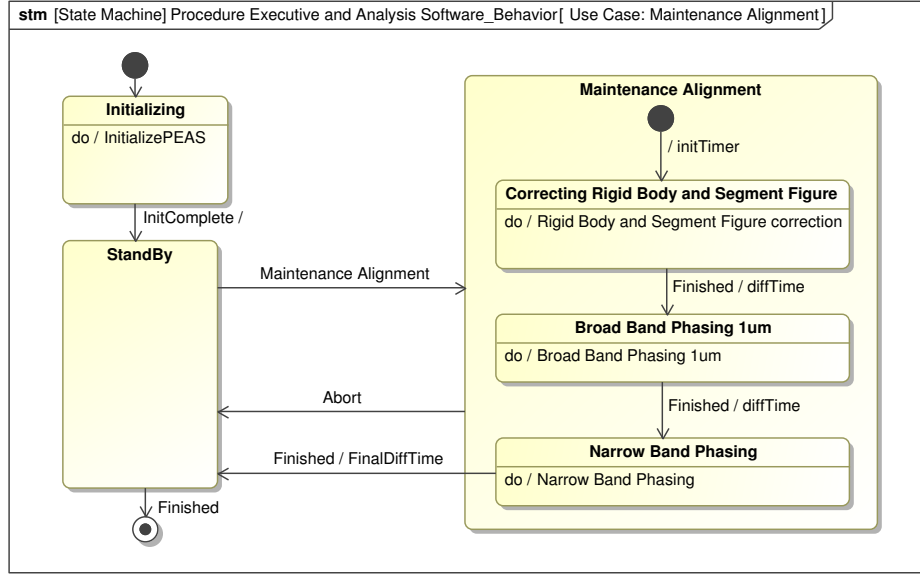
**stm** [State Machine] Procedure Executive and Analysis Software_Behavior[ Use Case: Maintenance Alignment ]

Initializing

do / InitializePEAS

InitComplete /

StandBy

Maintenance Alignment

Abort

Finished / FinalDiffTime

Finished

Maintenance Alignment

/ initTimer

Correcting Rigid Body and Segment Figure

do / Rigid Body and Segment Figure correction

Finished / diffTime

Broad Band Phasing 1um

do / Broad Band Phasing 1um

Finished / diffTime

Narrow Band Phasing

do / Narrow Band Phasing